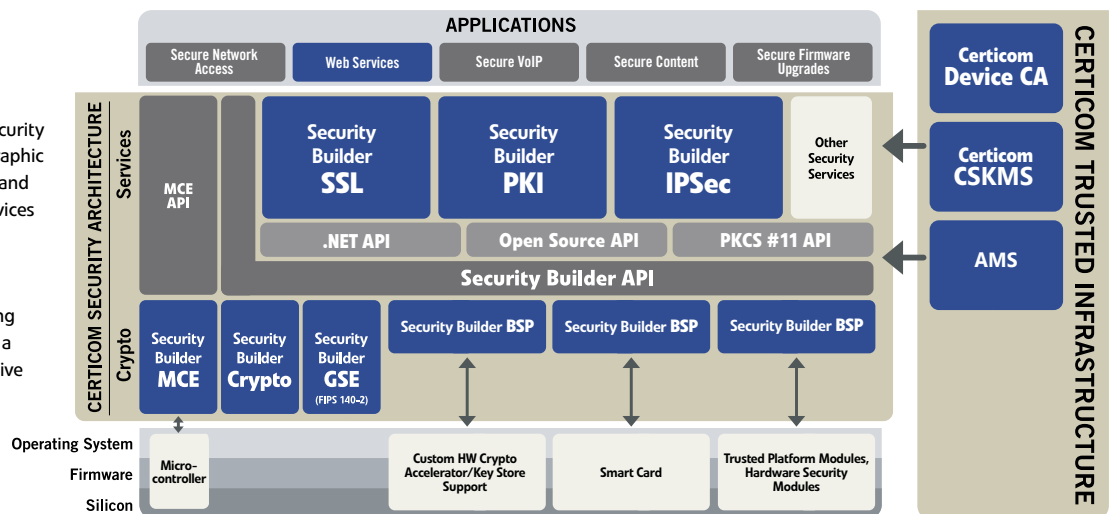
curity
aphic
and
vices

ng
a
ive

APPLICATIONS

Secure Network Access

Web Services

Secure VoIP

Secure Content

Secure Firmware Upgrades

CERTICOM SECURITY ARCHITECTURE

Services

Crypto

MCE API

Security Builder SSL

Security Builder PKI

Security Builder IPSec

Other Security Services

.NET API

Open Source API

PKCS #11 API

Security Builder API

Security Builder MCE

Security Builder Crypto

Security Builder GSE (FIPS 140-2)

Security Builder BSP

Security Builder BSP

Security Builder BSP

CERTICOM TRUSTED INFRASTRUCTURE

Certicom Device CA

Certicom CSKMS

AMS

Operating System

Firmware

Silicon

Micro-controller

Custom HW Crypto Accelerator/Key Store Support

Smart Card

Trusted Platform Modules, Hardware Security Modules